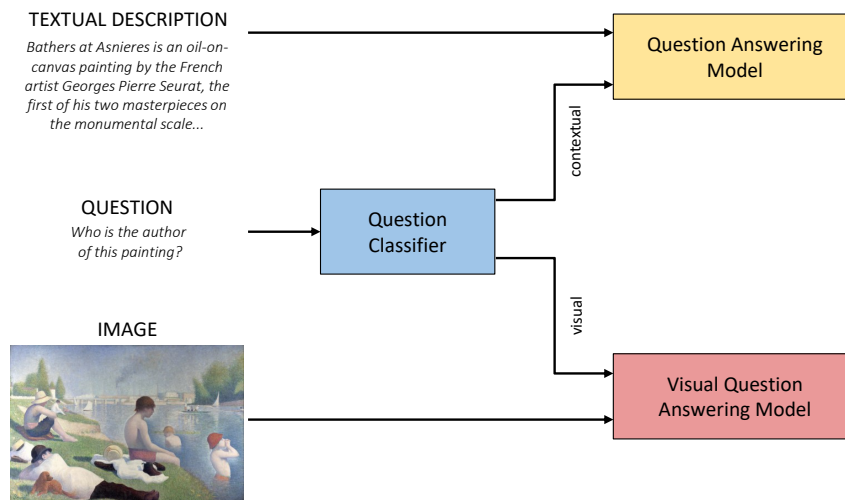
TEXTUAL DESCRIPTION

Bathers at Asnieres is an oil-on-canvas painting by the French artist Georges Pierre Seurat, the first of his two masterpieces on the monumental scale...

QUESTION

Who is the author of this painting?

IMAGE

Question Classifier

contextual

visual

Question Answering Model

Visual Question Answering Model